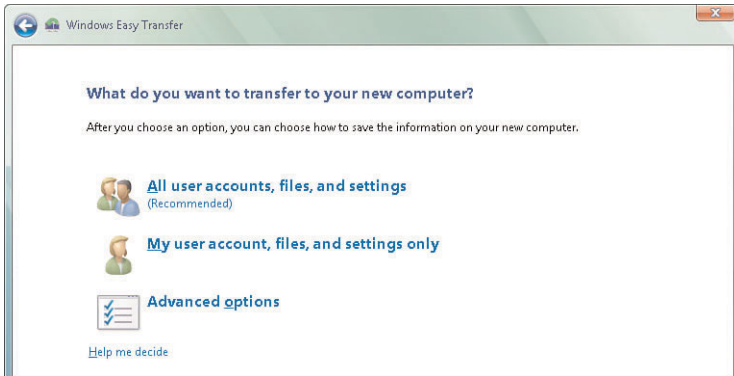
Windows Easy Transfer

What do you want to transfer to your new computer?

After you choose an option, you can choose how to save the information on your new computer.

All user accounts, files, and settings
(Recommended)

My user account, files, and settings only

Advanced options

Help me decide